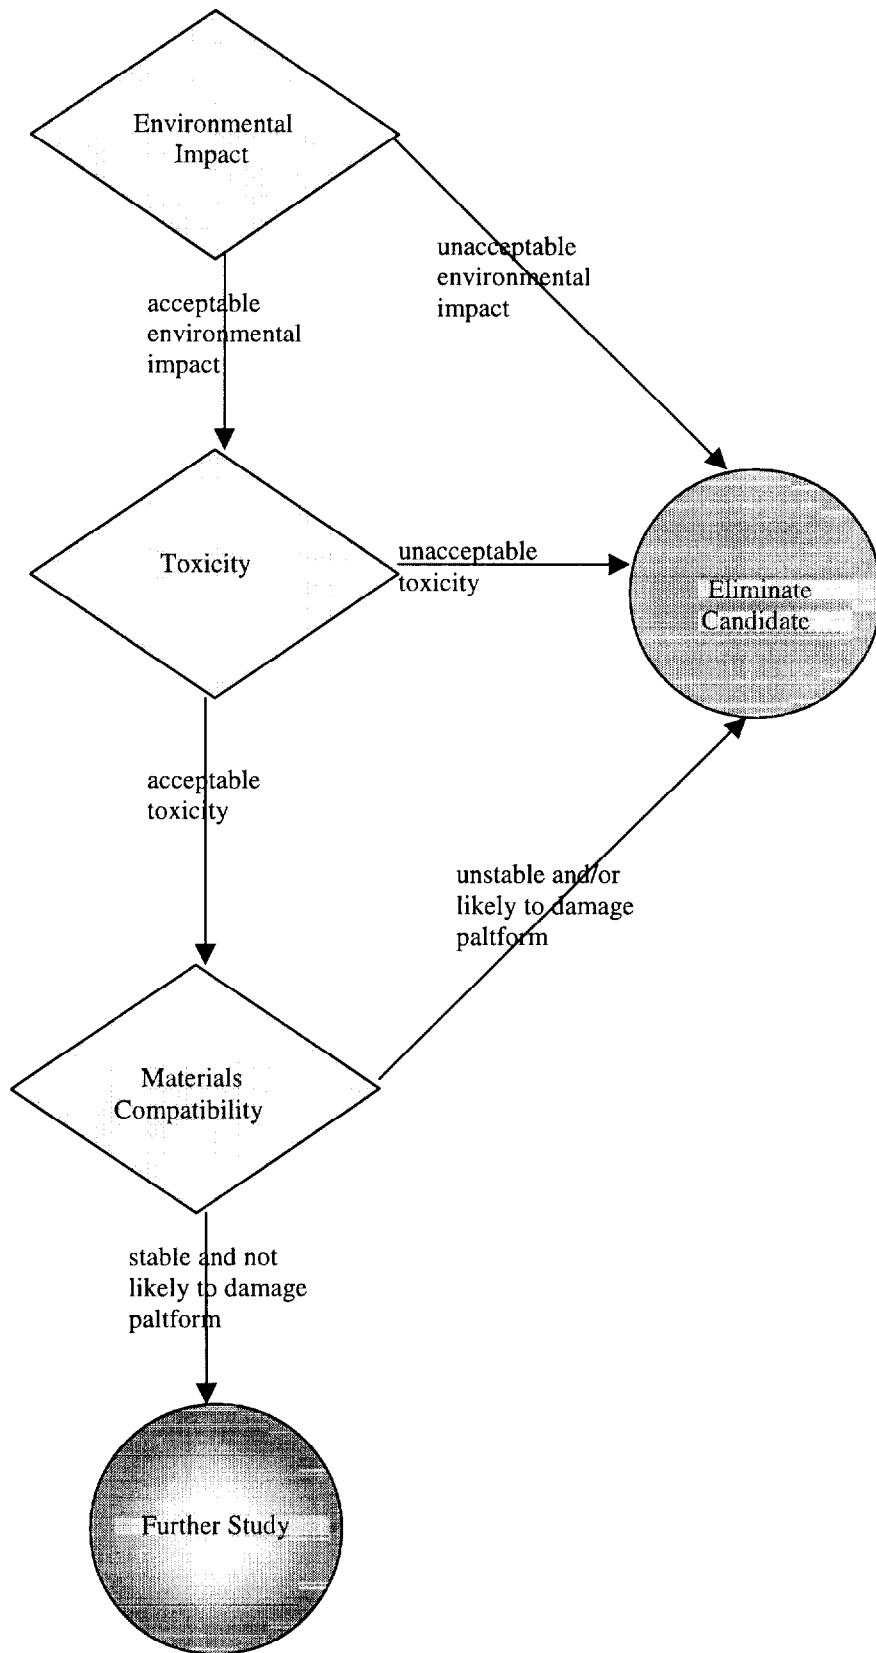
Environmental Impact

unacceptable environmental impact

acceptable environmental impact

Toxicity

unacceptable toxicity

Eliminate Candidate

acceptable toxicity

unstable and/or likely to damage paltform

Materials Compatibility

stable and not likely to damage paltform

Further Study